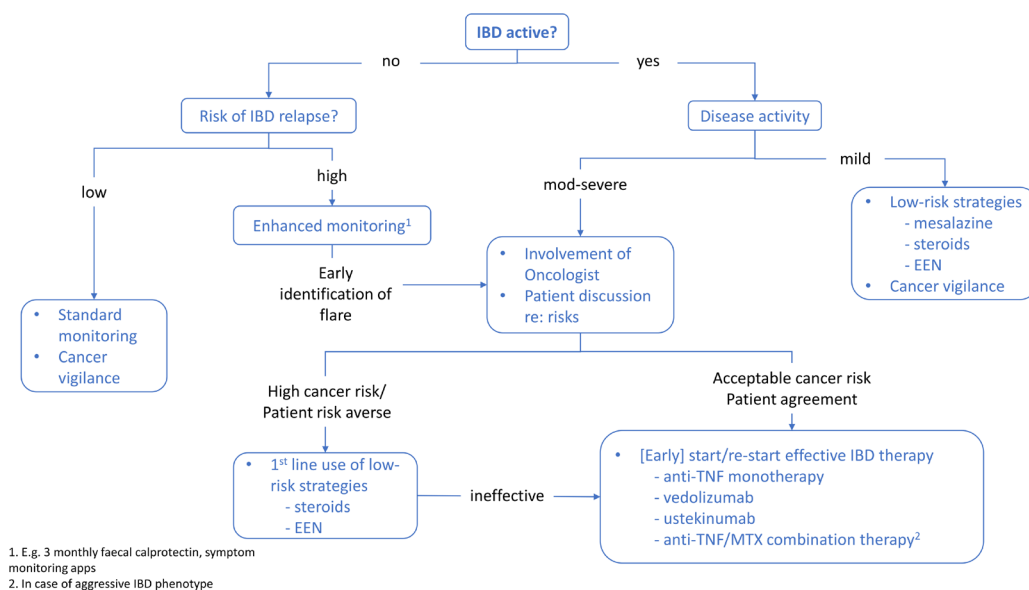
IBD active?

no

yes

Risk of IBD relapse?

Disease activity

low

high

mod-severe

mild

Enhanced monitoring$^1$

Early identification of flare

- Involvement of Oncologist
- Patient discussion re: risks

- Low-risk strategies
  - mesalazine
  - steroids
  - EEN
- Cancer vigilance

- Standard monitoring
- Cancer vigilance

High cancer risk/ Patient risk averse

Acceptable cancer risk Patient agreement

- 1$^{st}$ line use of low-risk strategies
  - steroids
  - EEN

ineffective

- [Early] start/re-start effective IBD therapy
  - anti-TNF monotherapy
  - vedolizumab
  - ustekinumab
  - anti-TNF/MTX combination therapy$^2$

1. E.g. 3 monthly faecal calprotectin, symptom monitoring apps
2. In case of aggressive IBD phenotype